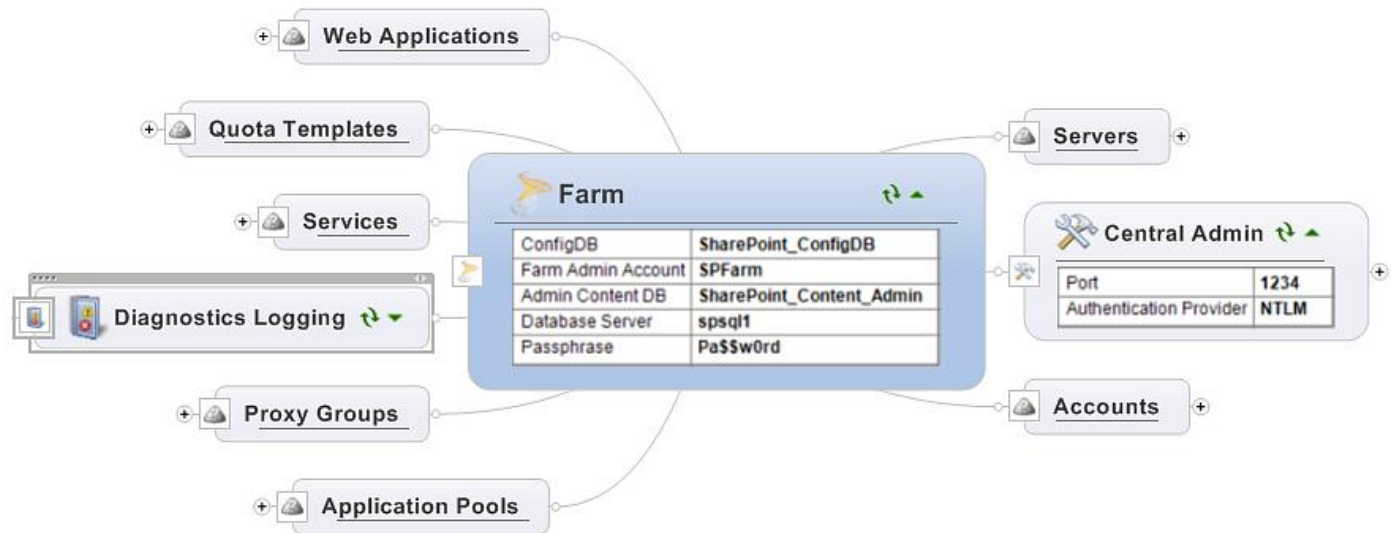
Web Applications

Quota Templates

Services

Diagnostics Logging

Proxy Groups

Application Pools

Farm

| ConfigDB | SharePoint_ConfigDB |
|---|---|
| Farm Admin Account | SPFarm |
| Admin Content DB | SharePoint_Content_Admin |
| Database Server | spsql1 |
| Passphrase | Pa$$w0rd |

Servers

Central Admin

| Port | 1234 |
|---|---|
| Authentication Provider | NTLM |

Accounts